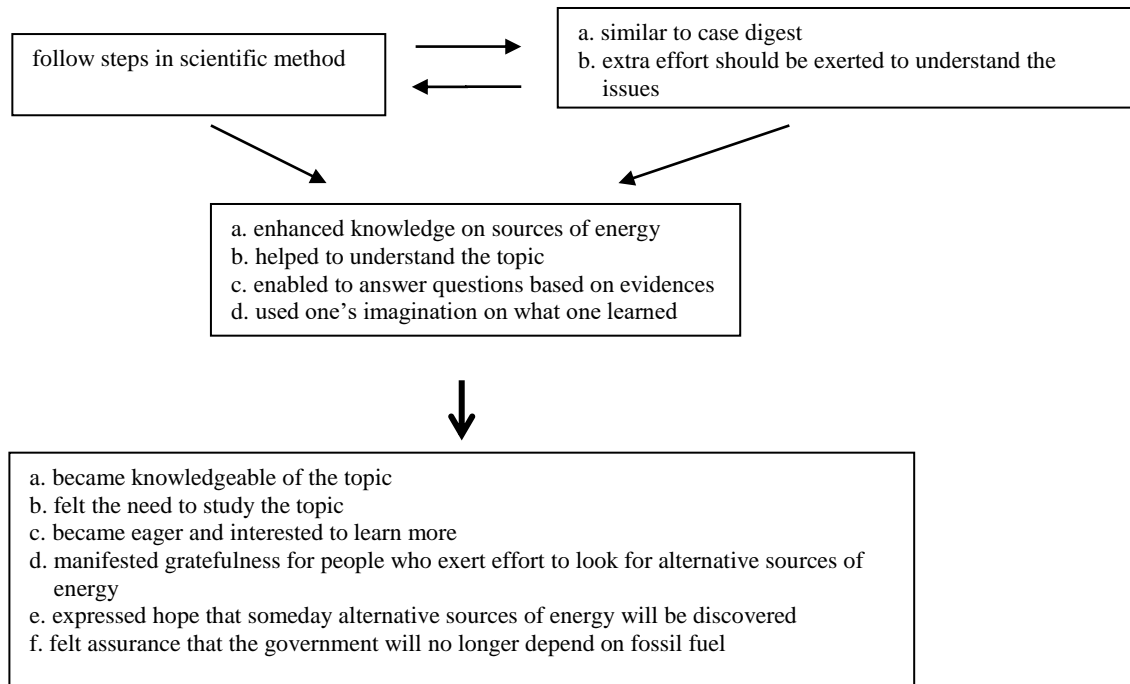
follow steps in scientific method

a. similar to case digest
b. extra effort should be exerted to understand the issues

a. enhanced knowledge on sources of energy
b. helped to understand the topic
c. enabled to answer questions based on evidences
d. used one's imagination on what one learned

a. became knowledgeable of the topic
b. felt the need to study the topic
c. became eager and interested to learn more
d. manifested gratefulness for people who exert effort to look for alternative sources of energy
e. expressed hope that someday alternative sources of energy will be discovered
f. felt assurance that the government will no longer depend on fossil fuel